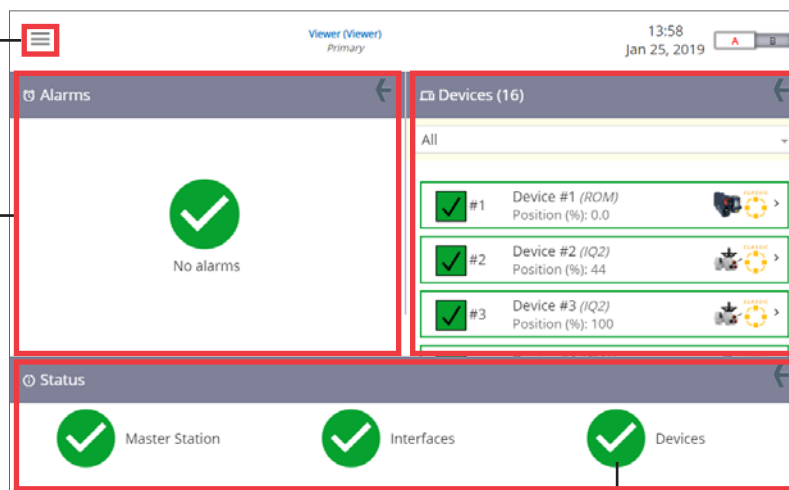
Viewer (Viewer)
Primary

13:58
Jan 25, 2019

A B

Alarms

No alarms

Devices (16)

All

#1 Device #1 (ROM)
Position (%): 0.0

CLASSIC

#2 Device #2 (IQ2)
Position (%): 44

CLASSIC

#3 Device #3 (IQ2)
Position (%): 100

CLASSIC

Status

Master Station

Interfaces

Devices